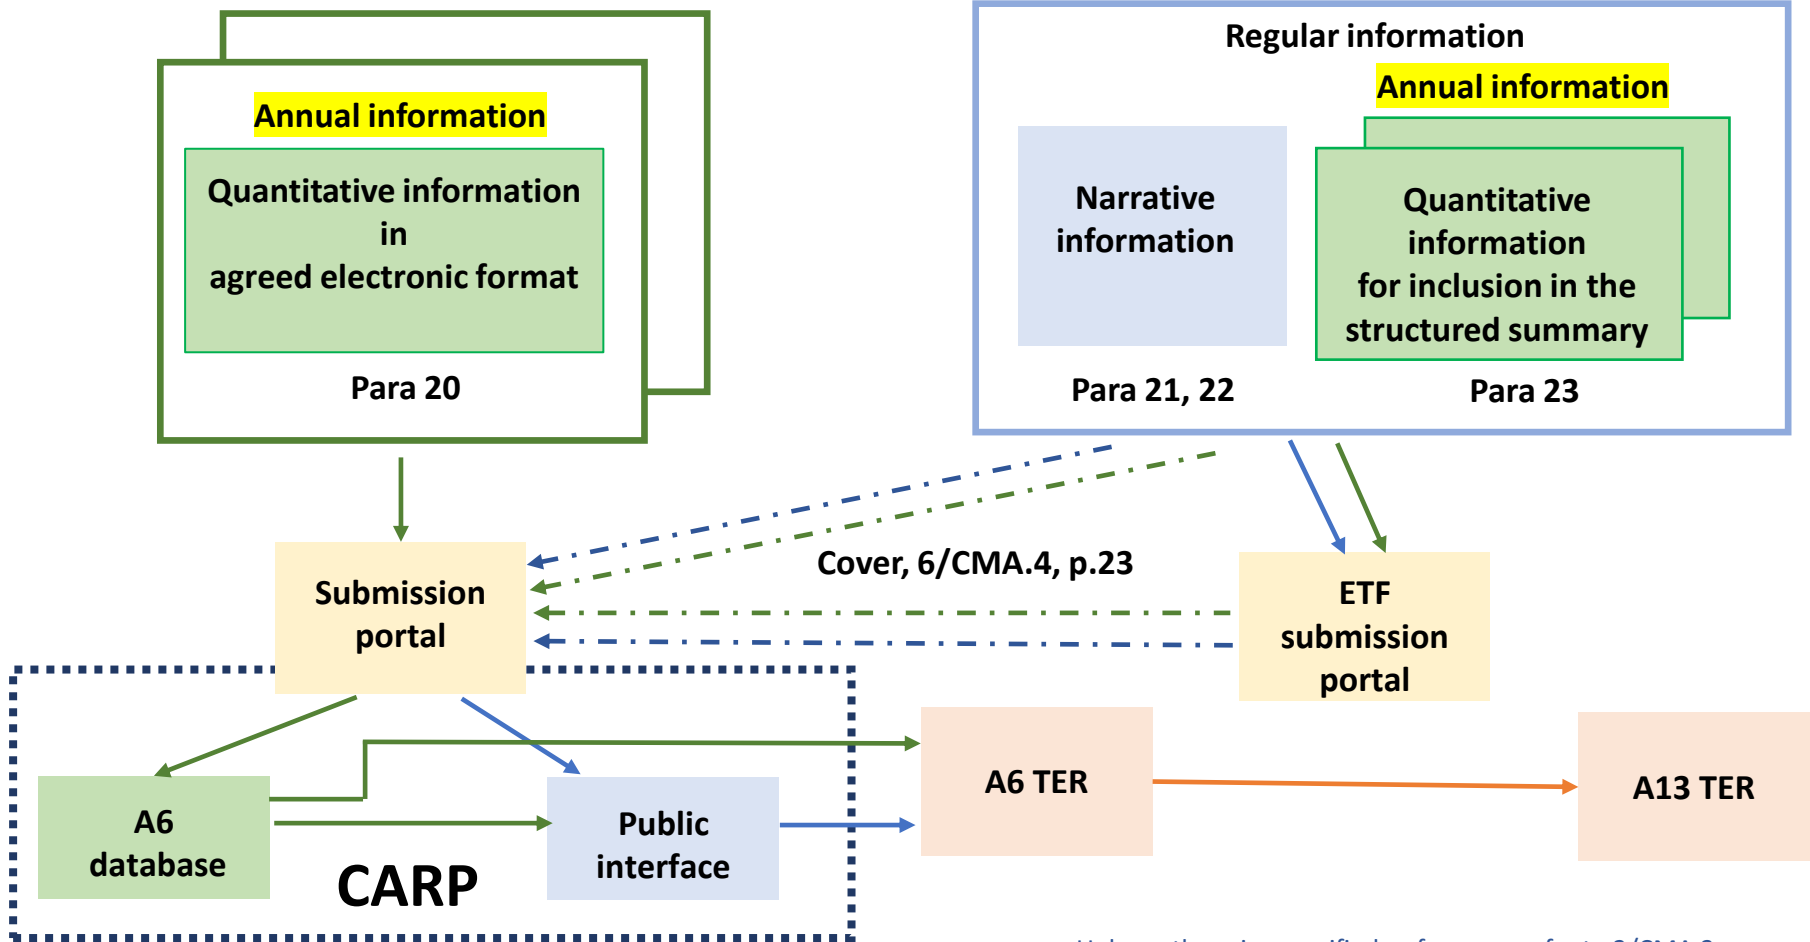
Annual information

Quantitative information in agreed electronic format

Para 20

Regular information

Annual information

Narrative information

Quantitative information for inclusion in the structured summary

Para 21, 22

Para 23

Submission portal

Cover, 6/CMA.4, p.23

ETF submission portal

A6 database

Public interface

CARP

A6 TER

A13 TER

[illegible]